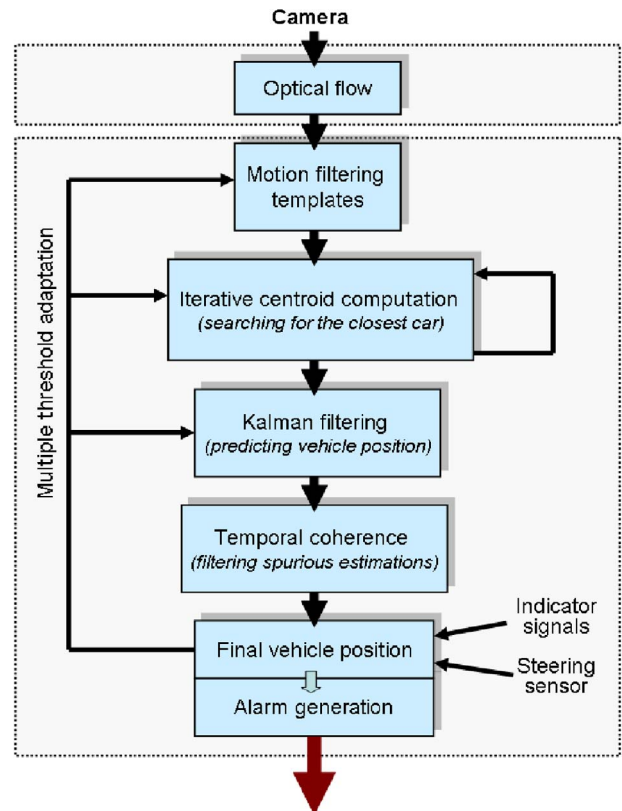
Camera

Optical flow

Multiple threshold adaptation

Motion filtering templates

Iterative centroid computation
(searching for the closest car)

Kalman filtering
(predicting vehicle position)

Temporal coherence
(filtering spurious estimations)

Indicator signals

Final vehicle position

Steering sensor

Alarm generation